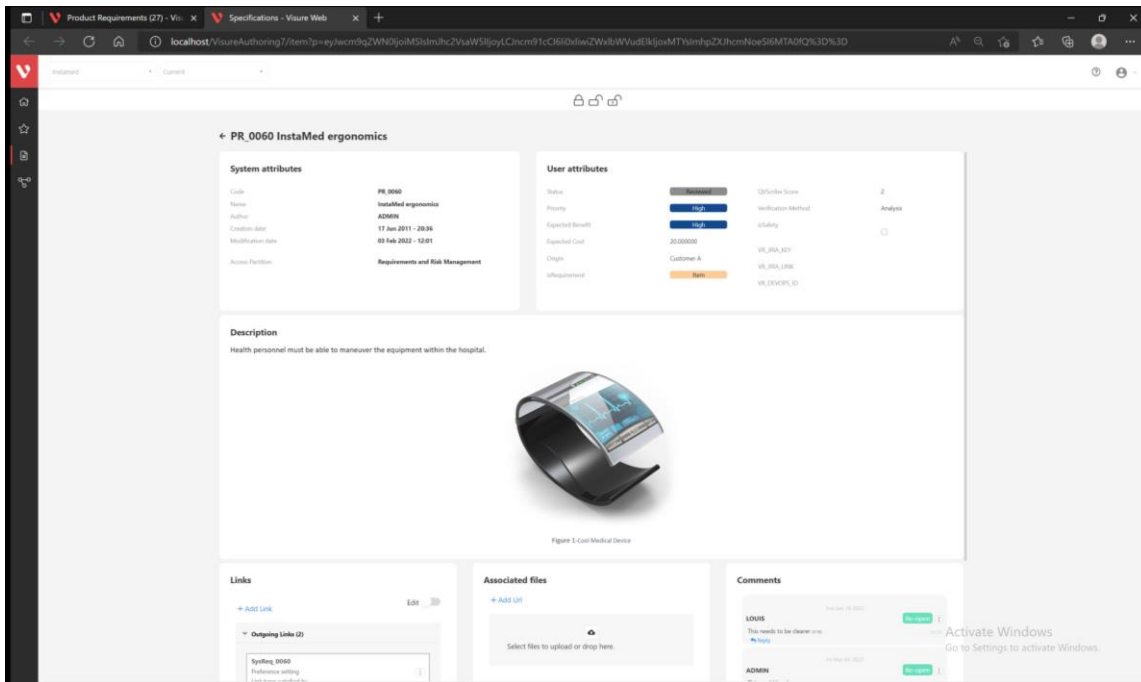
Product Requirements (27) - Visu × Specifications - Visure Web × +

localhost/VisureAuthoring7/item?p=eyJwcm9qZWN0IjoiMSIsImJhc2VsaW5lIjoyLCJncm91cCI6IiOxIiwiZWxlbWVudElkIjoxMTYsImhpZXJhcmNoeSI6MTA0fQ%3D%3D

InstaMed Current

← PR_0060 InstaMed ergonomics

System attributes

| | |
|---|---|
| Code | PR_0060 |
| Name | InstaMed ergonomics |
| Author | ADMIN |
| Creation date | 17 Jun 2011 - 20:36 |
| Modification date | 03 Feb 2022 - 12:01 |
| Access Partition | Requirements and Risk Management |

User attributes

| | | | |
|---|---|---|---|
| Status | Reviewed | QEScribe Score | 2 |
| Priority | High | Verification Method | Analysis |
| Expected Benefit | High | isSafety | |
| Expected Cost | 20.000000 | VR_JIRA_KEY | |
| Origin | Customer A | VR_JIRA_LINK | |
| isRequirement | Item | VR_DEVOPS_ID | |

Description

Health personnel must be able to maneuver the equipment within the hospital.

Figure 1-Cool Medical Device

Links

+ Add Link Edit

Outgoing Links (2)

SysReq_0060
Preference setting

Associated files

+ Add Url

Select files to upload or drop here.

Comments

LOUIS
This needs to be clearer
Reply

ADMIN

Activate Windows
Go to Settings to activate Windows.